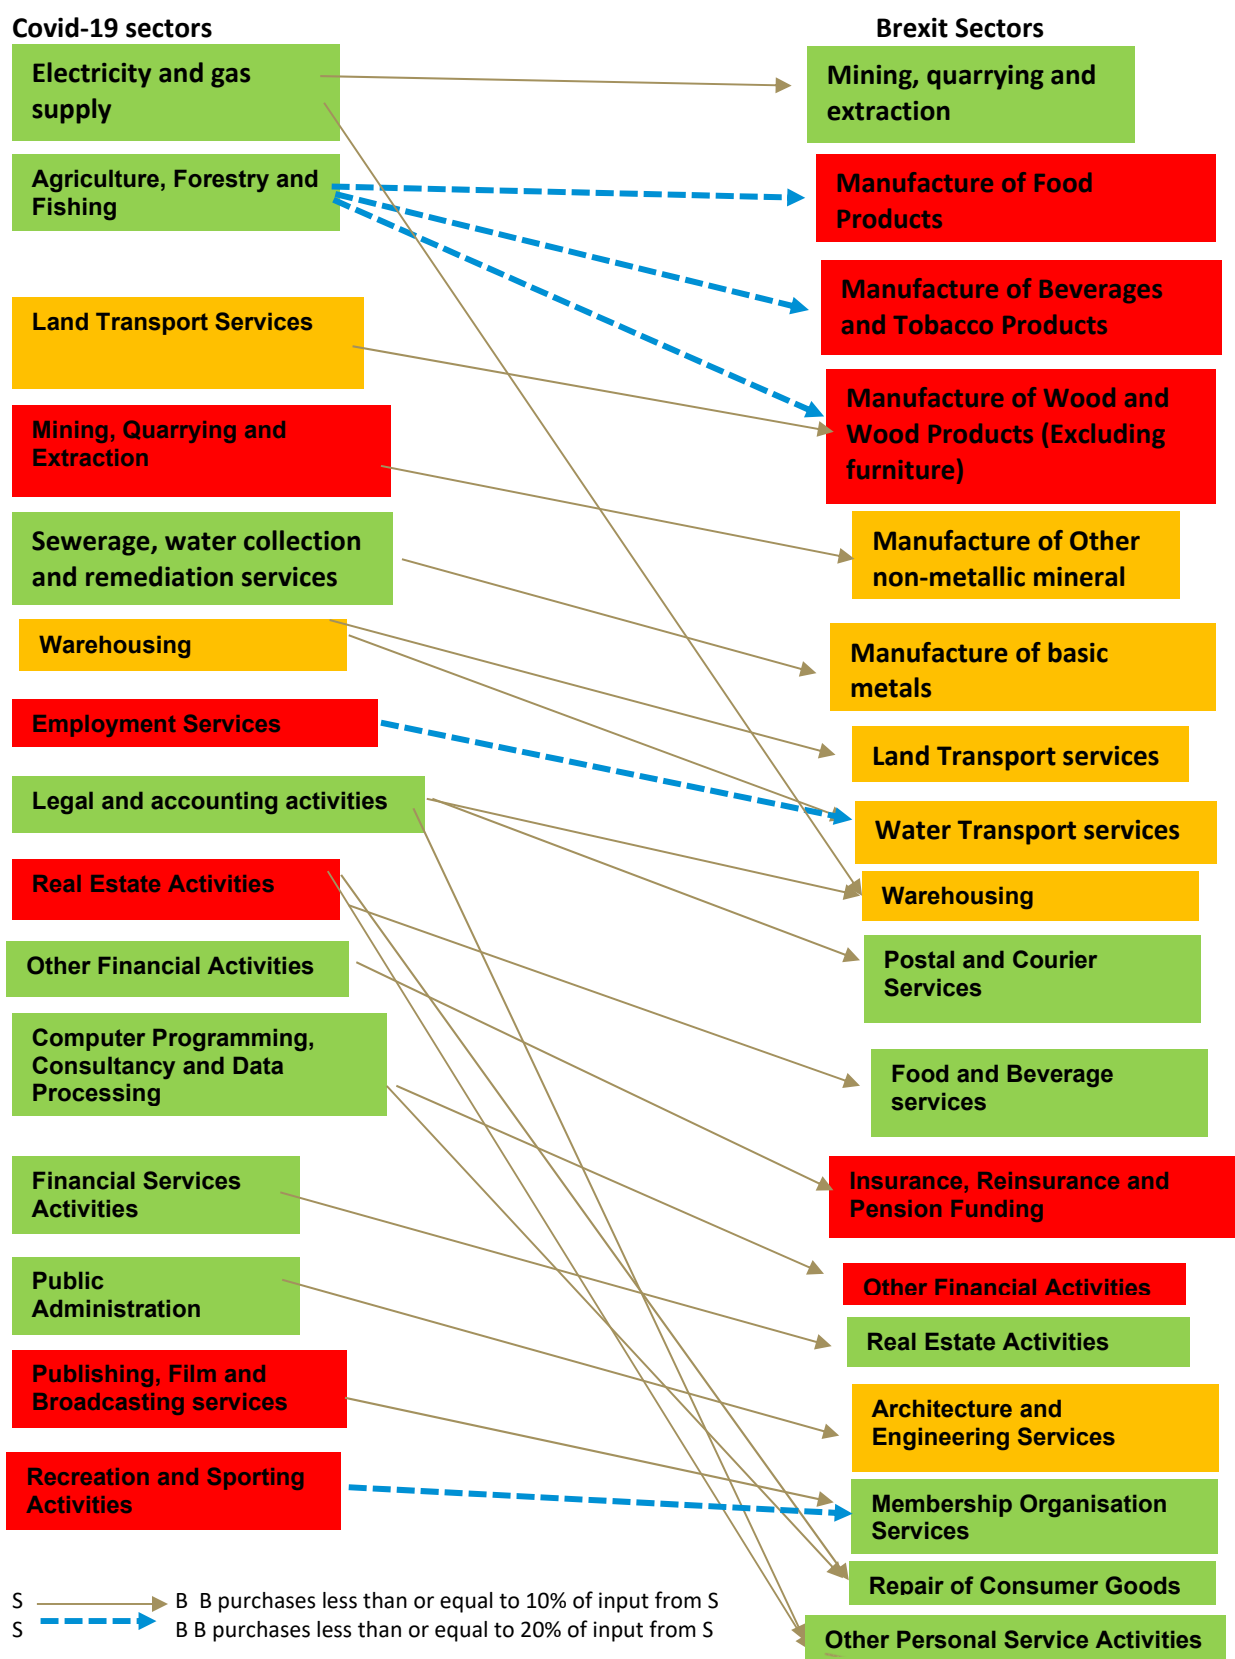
Covid-19 sectors

Electricity and gas supply

Agriculture, Forestry and Fishing

Land Transport Services

Mining, Quarrying and Extraction

Sewerage, water collection and remediation services

Warehousing

Employment Services

Legal and accounting activities

Real Estate Activities

Other Financial Activities

Computer Programming, Consultancy and Data Processing

Financial Services Activities

Public Administration

Publishing, Film and Broadcasting services

Recreation and Sporting Activities

Brexit Sectors

Mining, quarrying and extraction

Manufacture of Food Products

Manufacture of Beverages and Tobacco Products

Manufacture of Wood and Wood Products (Excluding furniture)

Manufacture of Other non-metallic mineral

Manufacture of basic metals

Land Transport services

Water Transport services

Warehousing

Postal and Courier Services

Food and Beverage services

Insurance, Reinsurance and Pension Funding

Other Financial Activities

Real Estate Activities

Architecture and Engineering Services

Membership Organisation Services

Repair of Consumer Goods

Other Personal Service Activities

S B B purchases less than or equal to 10% of input from S
S B B purchases less than or equal to 20% of input from S